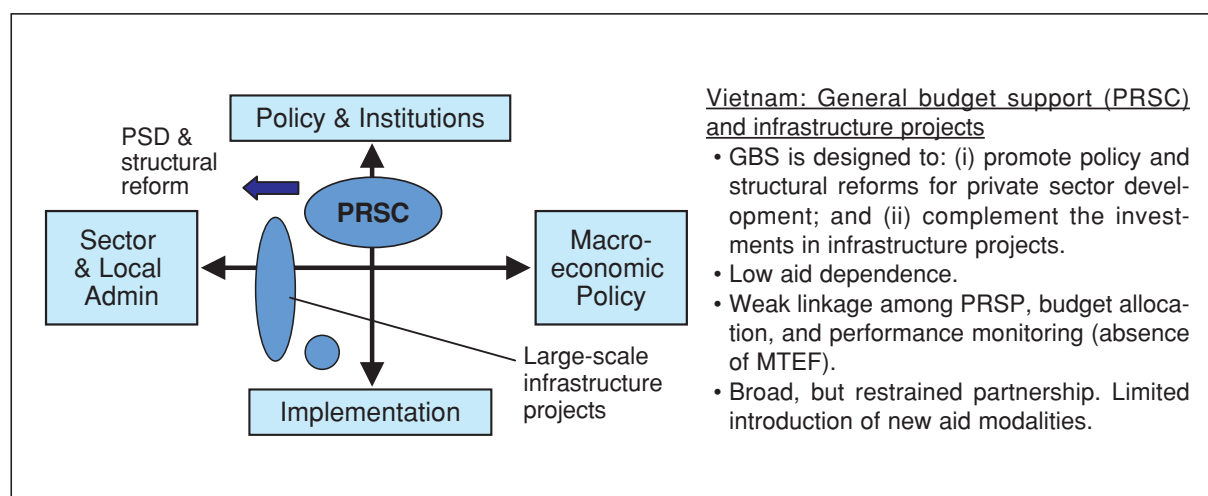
Policy & Institutions

PSD & structural reform

PRSC

Sector & Local Admin

Macro-economic Policy

Large-scale infrastructure projects

Implementation

Vietnam: General budget support (PRSC) and infrastructure projects

• GBS is designed to: (i) promote policy and structural reforms for private sector development; and (ii) complement the investments in infrastructure projects.
• Low aid dependence.
• Weak linkage among PRSP, budget allocation, and performance monitoring (absence of MTEF).
• Broad, but restrained partnership. Limited introduction of new aid modalities.